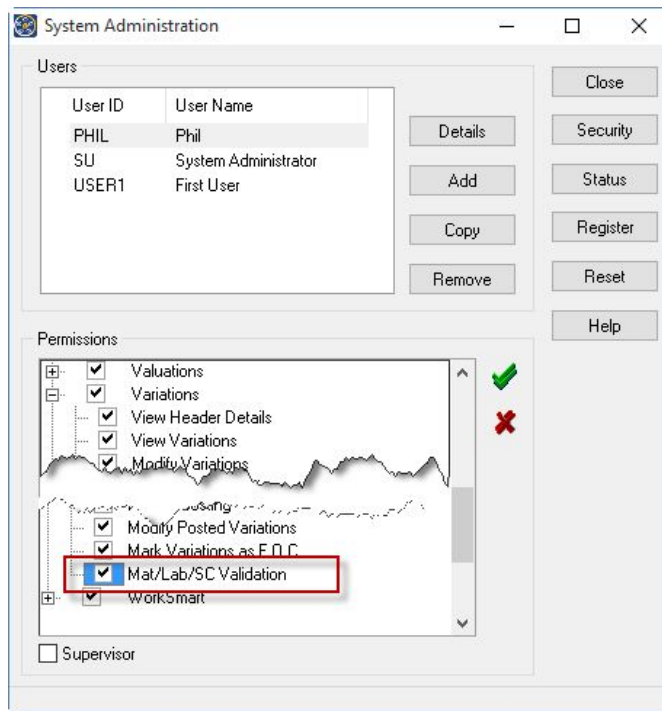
System Administration

Users

| User ID | User Name |
|---|---|
| PHIL | Phil |
| SU | System Administrator |
| USER1 | First User |

Details
Add
Copy
Remove

Close
Security
Status
Register
Reset
Help

Permissions

Valuations
Variations
View Header Details
View Variations
Modify Variations
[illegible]
Modify Posted Variations
Mark Variations as F.O.C
Mat/Lab/SC Validation
WorkSmart

Supervisor